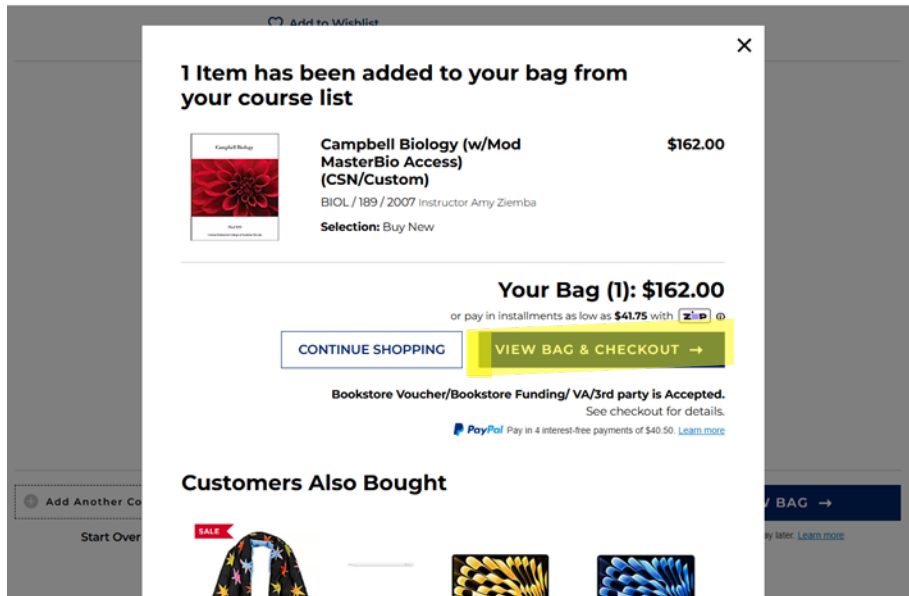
Add to Wishlist

×

1 Item has been added to your bag from your course list

Campbell Biology

Campbell Biology (w/Mod MasterBio Access) (CSN/Custom)

$162.00

BIOL / 189 / 2007 Instructor Amy Ziemba

Selection: Buy New

Your Bag (1): $162.00

or pay in installments as low as $41.75 with zip ⓘ

CONTINUE SHOPPING

VIEW BAG & CHECKOUT →

Bookstore Voucher/Bookstore Funding/ VA/3rd party is Accepted.
See checkout for details.

PayPal Pay in 4 interest-free payments of $40.50. Learn more

Customers Also Bought

SALE

Add Another Co

Start Over

BAG →

ay later. Learn more